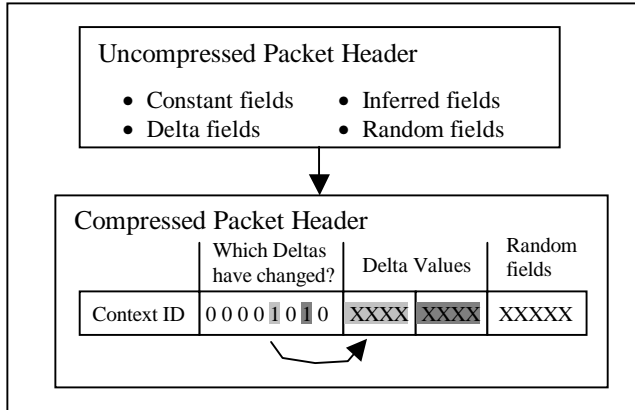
Uncompressed Packet Header

- Constant fields
- Inferred fields
- Delta fields
- Random fields

Compressed Packet Header

| | Which Deltas have changed? | Delta Values | | Random fields |
|---|---|---|---|---|
| Context ID | 0 0 0 0 1 0 1 0 | XXXX | XXXX | XXXXX |